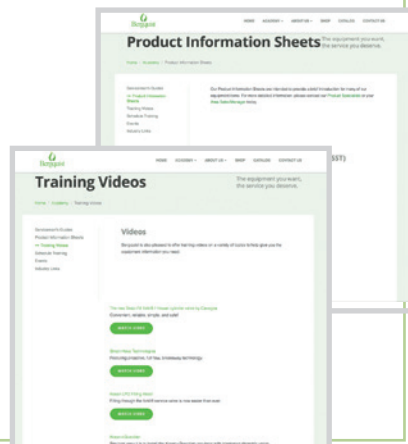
Benjamin

HOME ACADEMY ABOUT US SHOP CATALOG CONTACT US

Product Information Sheets

The equipment you want, the service you deserve.

Home / Academy / Product Information Sheets

Serviceman's Guide
>> Product Information Sheets
Training Videos
Schedule Training
Events
Industry Links

Our Product Information Sheets are intended to provide a brief introduction for many of our equipment lines. For more detailed information, please contact our Product Specialist or your Area Sales Manager today.

SST)

Benjamin

HOME ACADEMY ABOUT US SHOP CATALOG CONTACT US

Training Videos

The equipment you want, the service you deserve.

Home / Academy / Training Videos

Serviceman's Guide
Product Information Sheets
>> Training Videos
Schedule Training
Events
Industry Links

Videos

Benjamin is also pleased to offer training videos on a variety of topics to help give you the equipment information you need.

WATCH VIDEO

WATCH VIDEO

WATCH VIDEO